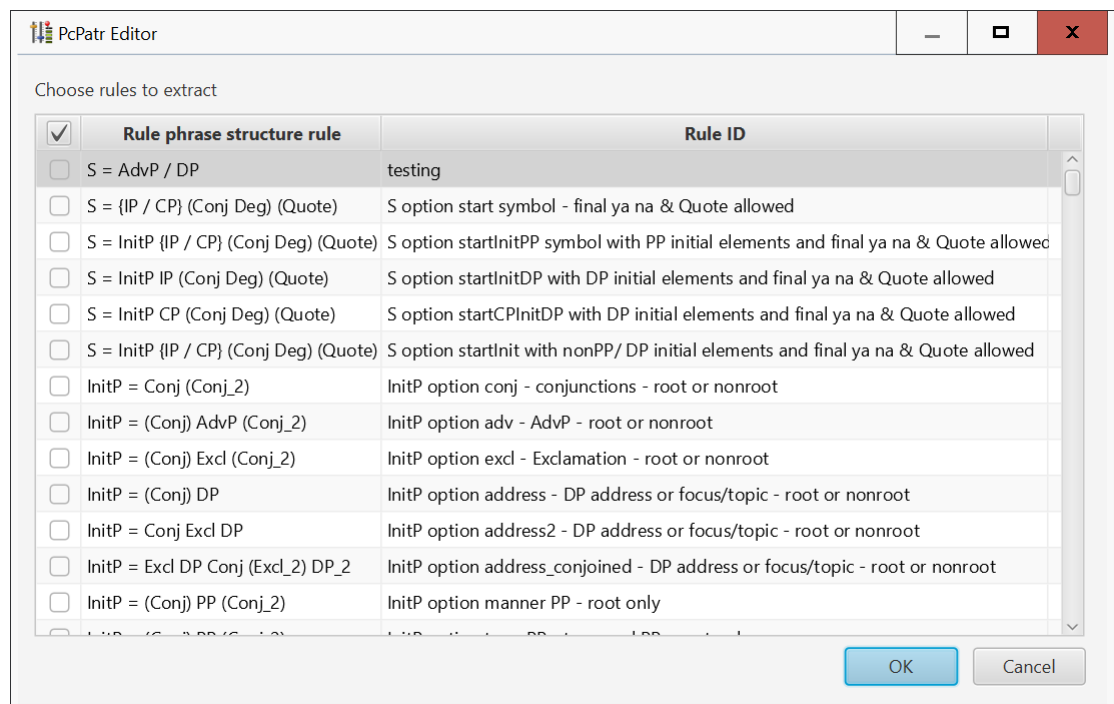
PcPatr Editor

Choose rules to extract

| ☑ | Rule phrase structure rule | Rule ID |
|---|---|---|
| ☐ | S = AdvP / DP | testing |
| ☐ | S = {IP / CP} (Conj Deg) (Quote) | S option start symbol - final ya na & Quote allowed |
| ☐ | S = InitP {IP / CP} (Conj Deg) (Quote) | S option startInitPP symbol with PP initial elements and final ya na & Quote allowed |
| ☐ | S = InitP IP (Conj Deg) (Quote) | S option startInitDP with DP initial elements and final ya na & Quote allowed |
| ☐ | S = InitP CP (Conj Deg) (Quote) | S option startCPInitDP with DP initial elements and final ya na & Quote allowed |
| ☐ | S = InitP {IP / CP} (Conj Deg) (Quote) | S option startInit with nonPP/ DP initial elements and final ya na & Quote allowed |
| ☐ | InitP = Conj (Conj_2) | InitP option conj - conjunctions - root or nonroot |
| ☐ | InitP = (Conj) AdvP (Conj_2) | InitP option adv - AdvP - root or nonroot |
| ☐ | InitP = (Conj) Excl (Conj_2) | InitP option excl - Exclamation - root or nonroot |
| ☐ | InitP = (Conj) DP | InitP option address - DP address or focus/topic - root or nonroot |
| ☐ | InitP = Conj Excl DP | InitP option address2 - DP address or focus/topic - root or nonroot |
| ☐ | InitP = Excl DP Conj (Excl_2) DP_2 | InitP option address_conjoined - DP address or focus/topic - root or nonroot |
| ☐ | InitP = (Conj) PP (Conj_2) | InitP option manner PP - root only |
| ☐ | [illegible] | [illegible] |

OK Cancel